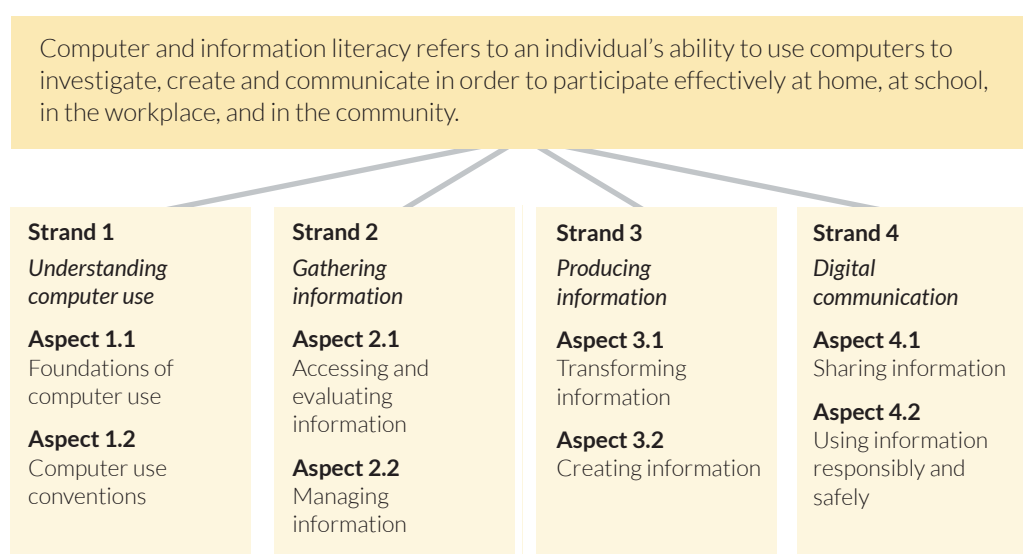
Computer and information literacy refers to an individual's ability to use computers to investigate, create and communicate in order to participate effectively at home, at school, in the workplace, and in the community.

Strand 1
*Understanding computer use*

Aspect 1.1
Foundations of computer use

Aspect 1.2
Computer use conventions

Strand 2
*Gathering information*

Aspect 2.1
Accessing and evaluating information

Aspect 2.2
Managing information

Strand 3
*Producing information*

Aspect 3.1
Transforming information

Aspect 3.2
Creating information

Strand 4
*Digital communication*

Aspect 4.1
Sharing information

Aspect 4.2
Using information responsibly and safely